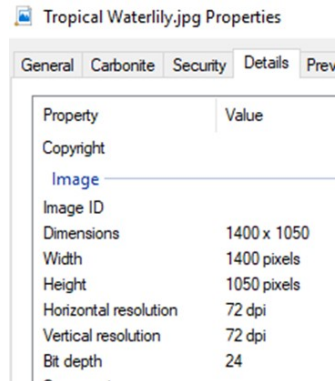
Tropical Waterlily.jpg Properties

General | Carbonite | Security | Details | Prev

| Property | Value |
|---|---|
| Copyright | |
| Image | |
| Image ID | |
| Dimensions | 1400 x 1050 |
| Width | 1400 pixels |
| Height | 1050 pixels |
| Horizontal resolution | 72 dpi |
| Vertical resolution | 72 dpi |
| Bit depth | 24 |

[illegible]